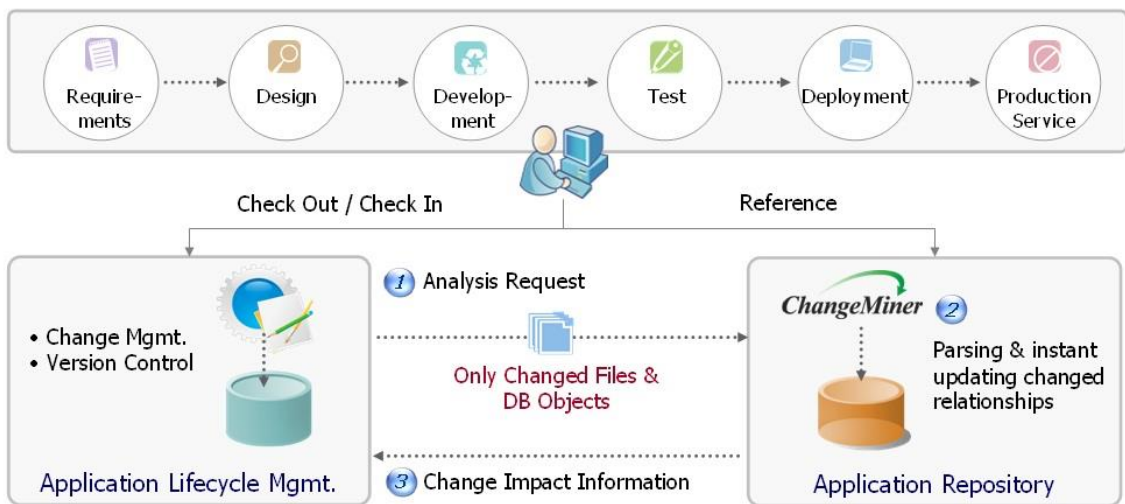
Requirements

Design

Development

Test

Deployment

Production Service

Check Out / Check In

Reference

• Change Mgmt.
• Version Control

Application Lifecycle Mgmt.

1 Analysis Request

Only Changed Files & DB Objects

3 Change Impact Information

ChangeMiner 2

Parsing & instant updating changed relationships

Application Repository